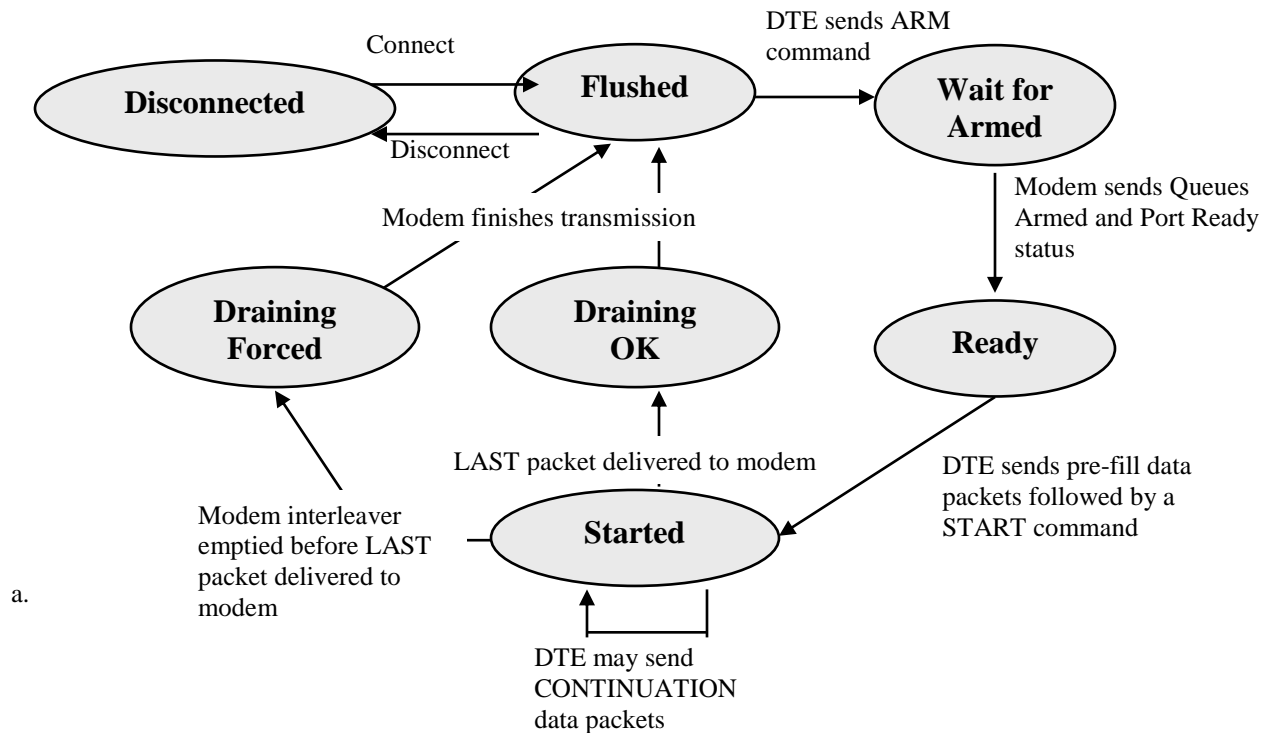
Connect

Disconnected

Flushed

Disconnect

DTE sends ARM command

Wait for Armed

Modem sends Queues Armed and Port Ready status

Modem finishes transmission

Draining Forced

Draining OK

Ready

LAST packet delivered to modem

DTE sends pre-fill data packets followed by a START command

Modem interleaver emptied before LAST packet delivered to modem

Started

a.

DTE may send CONTINUATION data packets